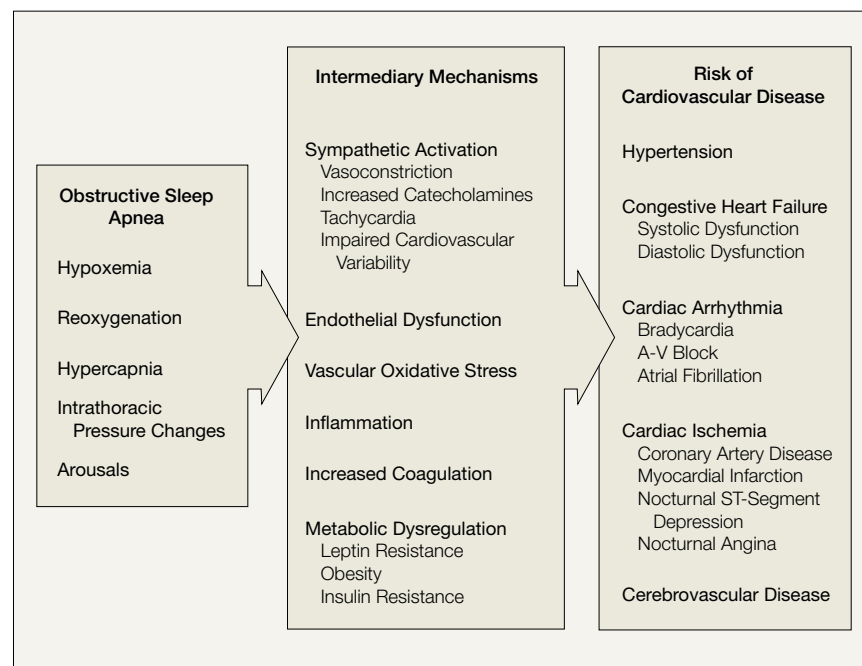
Obstructive Sleep Apnea

Hypoxemia

Reoxygenation

Hypercapnia

Intrathoracic Pressure Changes

Arousals

Intermediary Mechanisms

Sympathetic Activation
Vasoconstriction
Increased Catecholamines
Tachycardia
Impaired Cardiovascular Variability

Endothelial Dysfunction

Vascular Oxidative Stress

Inflammation

Increased Coagulation

Metabolic Dysregulation
Leptin Resistance
Obesity
Insulin Resistance

Risk of Cardiovascular Disease

Hypertension

Congestive Heart Failure
Systolic Dysfunction
Diastolic Dysfunction

Cardiac Arrhythmia
Bradycardia
A-V Block
Atrial Fibrillation

Cardiac Ischemia
Coronary Artery Disease
Myocardial Infarction
Nocturnal ST-Segment Depression
Nocturnal Angina

Cerebrovascular Disease